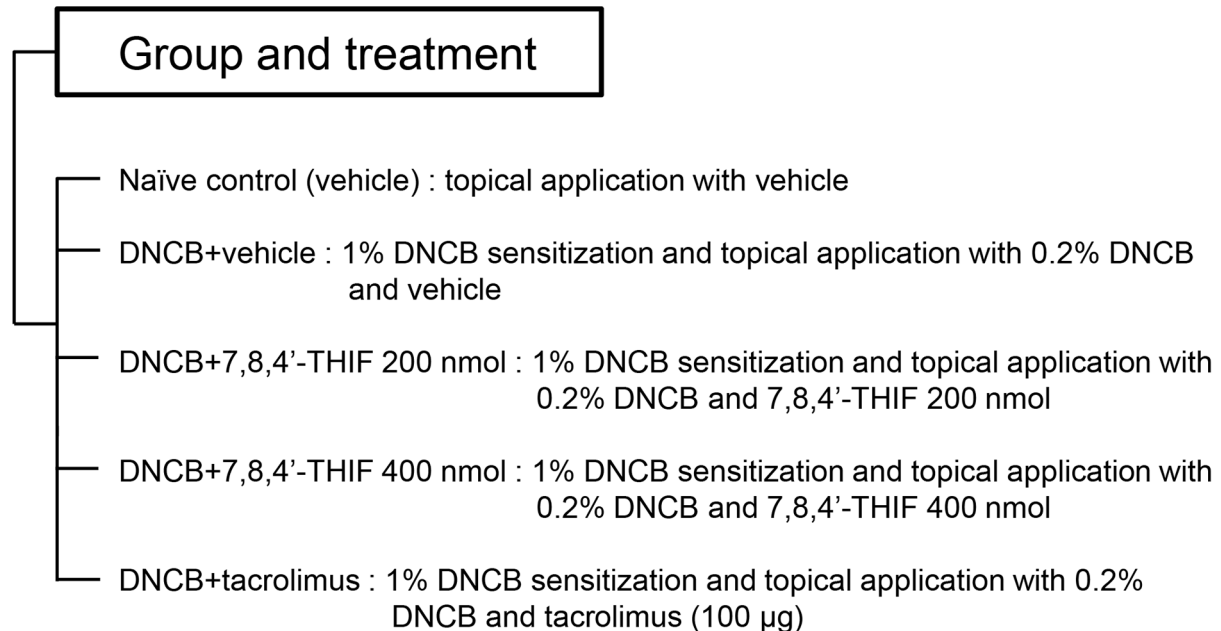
Group and treatment

Naïve control (vehicle) : topical application with vehicle

DNCB+vehicle : 1% DNCB sensitization and topical application with 0.2% DNCB and vehicle

DNCB+7,8,4’-THIF 200 nmol : 1% DNCB sensitization and topical application with 0.2% DNCB and 7,8,4’-THIF 200 nmol

DNCB+7,8,4’-THIF 400 nmol : 1% DNCB sensitization and topical application with 0.2% DNCB and 7,8,4’-THIF 400 nmol

DNCB+tacrolimus : 1% DNCB sensitization and topical application with 0.2% DNCB and tacrolimus (100 μg)